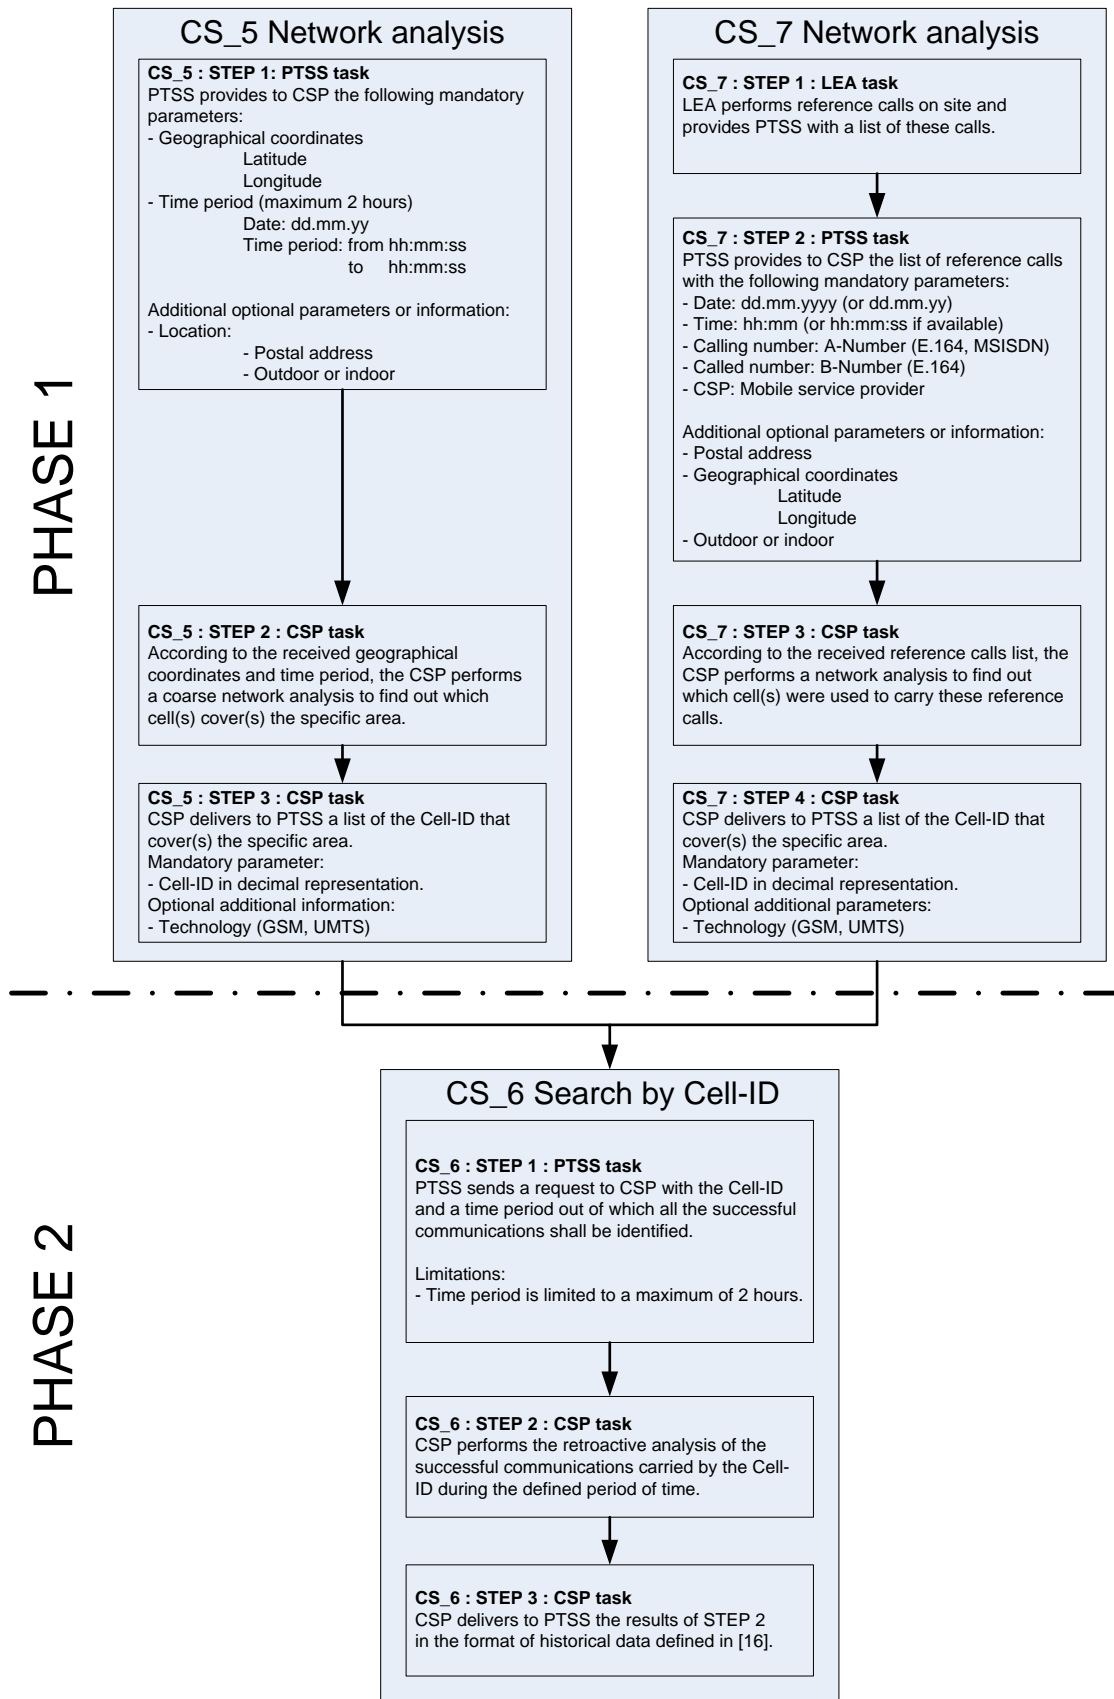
PHASE 1

CS_5 Network analysis

CS_5 : STEP 1: PTSS task
PTSS provides to CSP the following mandatory parameters:
- Geographical coordinates
Latitude
Longitude
- Time period (maximum 2 hours)
Date: dd.mm.yy
Time period: from hh:mm:ss
to hh:mm:ss

Additional optional parameters or information:
- Location:
- Postal address
- Outdoor or indoor

CS_5 : STEP 2 : CSP task
According to the received geographical coordinates and time period, the CSP performs a coarse network analysis to find out which cell(s) cover(s) the specific area.

CS_5 : STEP 3 : CSP task
CSP delivers to PTSS a list of the Cell-ID that cover(s) the specific area.
Mandatory parameter:
- Cell-ID in decimal representation.
Optional additional information:
- Technology (GSM, UMTS)

CS_7 Network analysis

CS_7 : STEP 1 : LEA task
LEA performs reference calls on site and provides PTSS with a list of these calls.

CS_7 : STEP 2 : PTSS task
PTSS provides to CSP the list of reference calls with the following mandatory parameters:
- Date: dd.mm.yyyy (or dd.mm.yy)
- Time: hh:mm (or hh:mm:ss if available)
- Calling number: A-Number (E.164, MSISDN)
- Called number: B-Number (E.164)
- CSP: Mobile service provider

Additional optional parameters or information:
- Postal address
- Geographical coordinates
Latitude
Longitude
- Outdoor or indoor

CS_7 : STEP 3 : CSP task
According to the received reference calls list, the CSP performs a network analysis to find out which cell(s) were used to carry these reference calls.

CS_7 : STEP 4 : CSP task
CSP delivers to PTSS a list of the Cell-ID that cover(s) the specific area.
Mandatory parameter:
- Cell-ID in decimal representation.
Optional additional parameters:
- Technology (GSM, UMTS)

PHASE 2

CS_6 Search by Cell-ID

CS_6 : STEP 1 : PTSS task
PTSS sends a request to CSP with the Cell-ID and a time period out of which all the successful communications shall be identified.

Limitations:
- Time period is limited to a maximum of 2 hours.

CS_6 : STEP 2 : CSP task
CSP performs the retroactive analysis of the successful communications carried by the Cell-ID during the defined period of time.

CS_6 : STEP 3 : CSP task
CSP delivers to PTSS the results of STEP 2 in the format of historical data defined in [16].